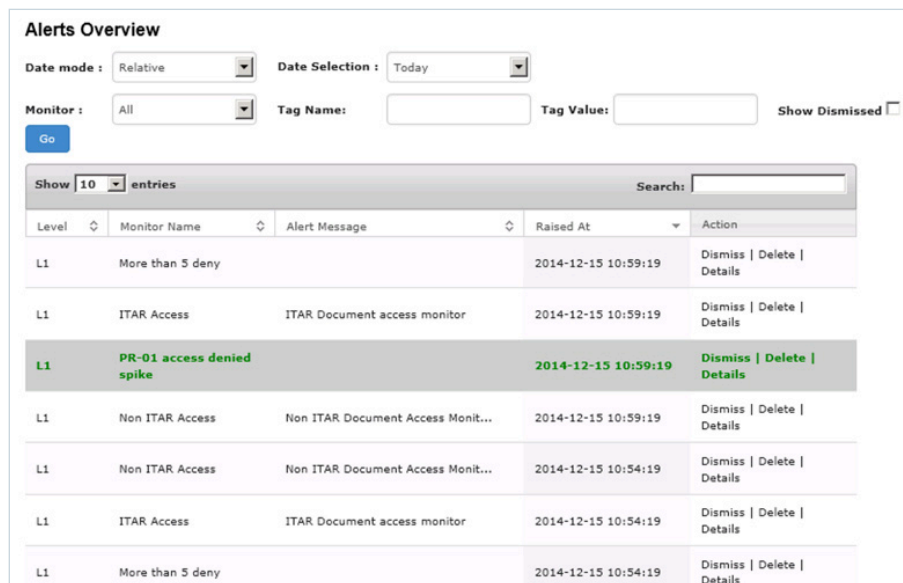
Alerts Overview

Date mode : Relative

Date Selection : Today

Monitor : All

Tag Name:

Tag Value:

Show Dismissed

Go

Show 10 entries

Search:

| Level | Monitor Name | Alert Message | Raised At | Action |
|---|---|---|---|---|
| L1 | More than 5 deny | | 2014-12-15 10:59:19 | Dismiss \| Delete \| Details |
| L1 | ITAR Access | ITAR Document access monitor | 2014-12-15 10:59:19 | Dismiss \| Delete \| Details |
| L1 | PR-01 access denied spike | | 2014-12-15 10:59:19 | Dismiss \| Delete \| Details |
| L1 | Non ITAR Access | Non ITAR Document Access Monit... | 2014-12-15 10:59:19 | Dismiss \| Delete \| Details |
| L1 | Non ITAR Access | Non ITAR Document Access Monit... | 2014-12-15 10:54:19 | Dismiss \| Delete \| Details |
| L1 | ITAR Access | ITAR Document access monitor | 2014-12-15 10:54:19 | Dismiss \| Delete \| Details |
| L1 | More than 5 deny | | 2014-12-15 10:54:19 | Dismiss \| Delete \| Details |